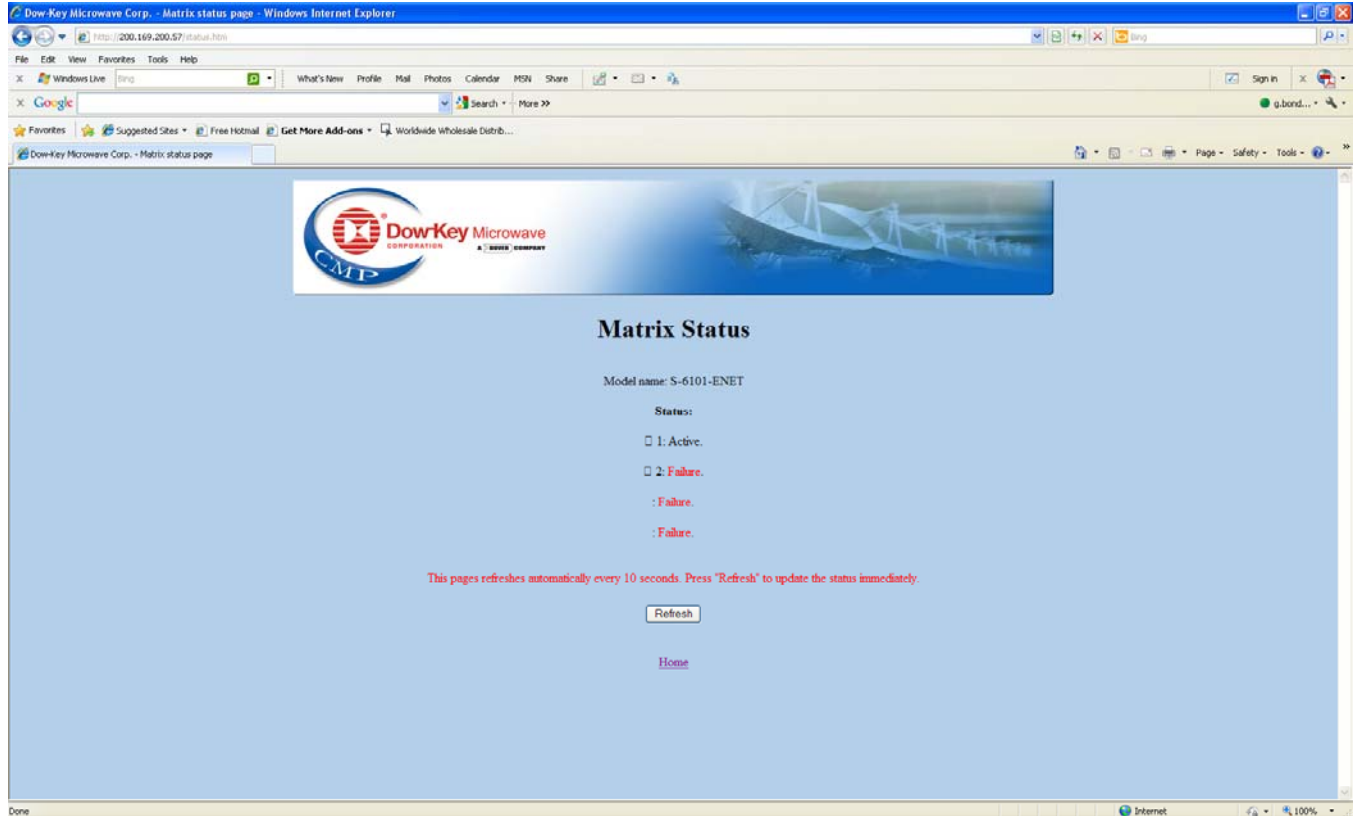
Dow-Key Microwave Corp. - Matrix status page - Windows Internet Explorer

http://200.169.200.57/status.htm

Bing

File Edit View Favorites Tools Help

Windows Live Bing What's New Profile Mail Photos Calendar MSN Share Sign in

Google Search More >> g.bond...

Favorites Suggested Sites Free Hotmail Get More Add-ons Worldwide Wholesale Distrib...

Dow-Key Microwave Corp. - Matrix status page

Page Safety Tools

Dow-Key Microwave CORPORATION A DOVER COMPANY CMP

Matrix Status

Model name: S-6101-ENET

Status:

1: Active.

2: Failure.

: Failure.

: Failure.

This pages refreshes automatically every 10 seconds. Press "Refresh" to update the status immediately.

Refresh

Home

Done Internet 100%